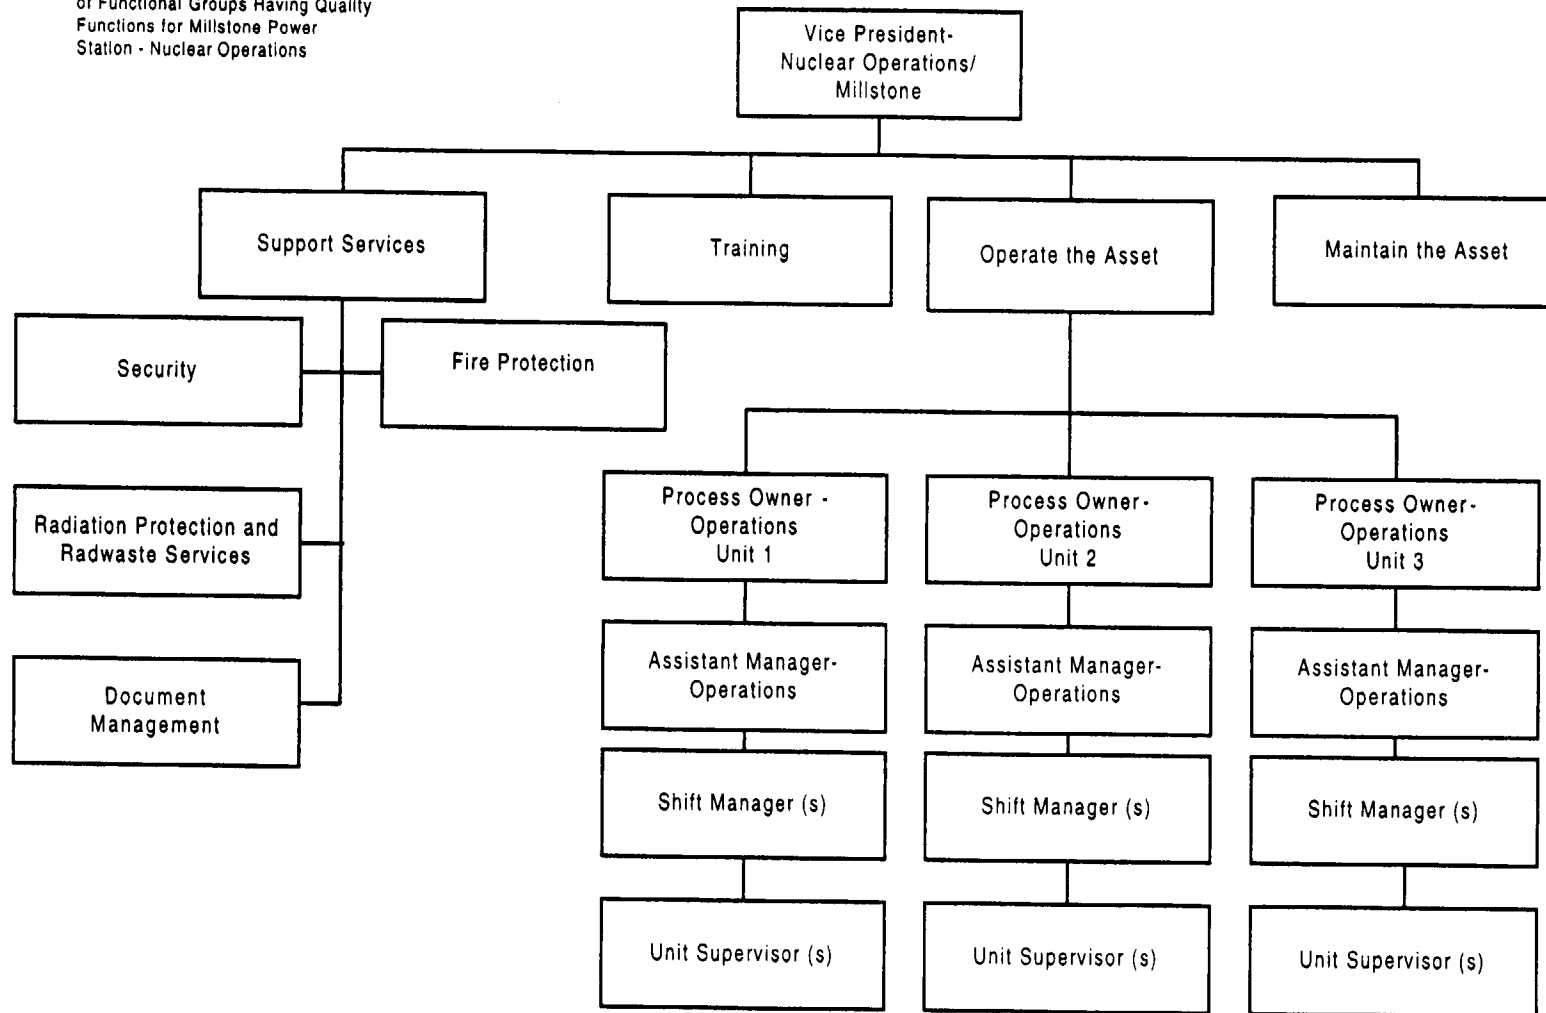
of Functional Groups Having Quality Functions for Millstone Power Station - Nuclear Operations

Vice President-Nuclear Operations/ Millstone

Support Services

Training

Operate the Asset

Maintain the Asset

Security

Fire Protection

Radiation Protection and Radwaste Services

Document Management

Process Owner - Operations Unit 1

Process Owner - Operations Unit 2

Process Owner - Operations Unit 3

Assistant Manager-Operations

Assistant Manager-Operations

Assistant Manager-Operations

Shift Manager (s)

Shift Manager (s)

Shift Manager (s)

Unit Supervisor (s)

Unit Supervisor (s)

Unit Supervisor (s)